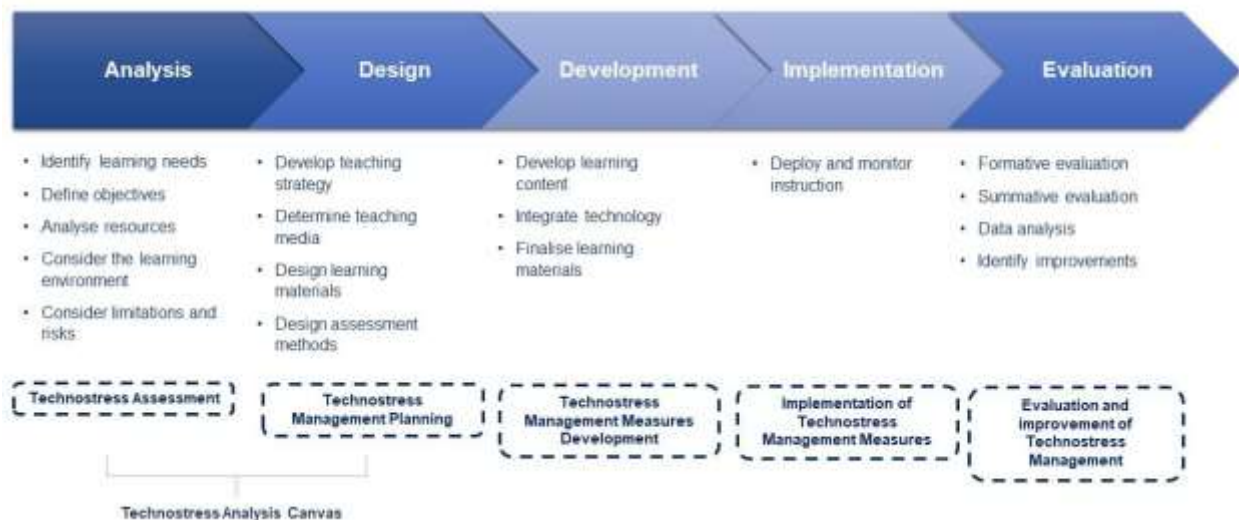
Analysis

Design

Development

Implementation

Evaluation

- Identify learning needs
- Define objectives
- Analyse resources
- Consider the learning environment
- Consider limitations and risks

- Develop teaching strategy
- Determine teaching media
- Design learning materials
- Design assessment methods

- Develop learning content
- Integrate technology
- Finalise learning materials

- Deploy and monitor instruction

- Formative evaluation
- Summative evaluation
- Data analysis
- Identify improvements

Technostress Assessment

Technostress Management Planning

Technostress Management Measures Development

Implementation of Technostress Management Measures

Evaluation and improvement of Technostress Management

Technostress Analysis Canvas